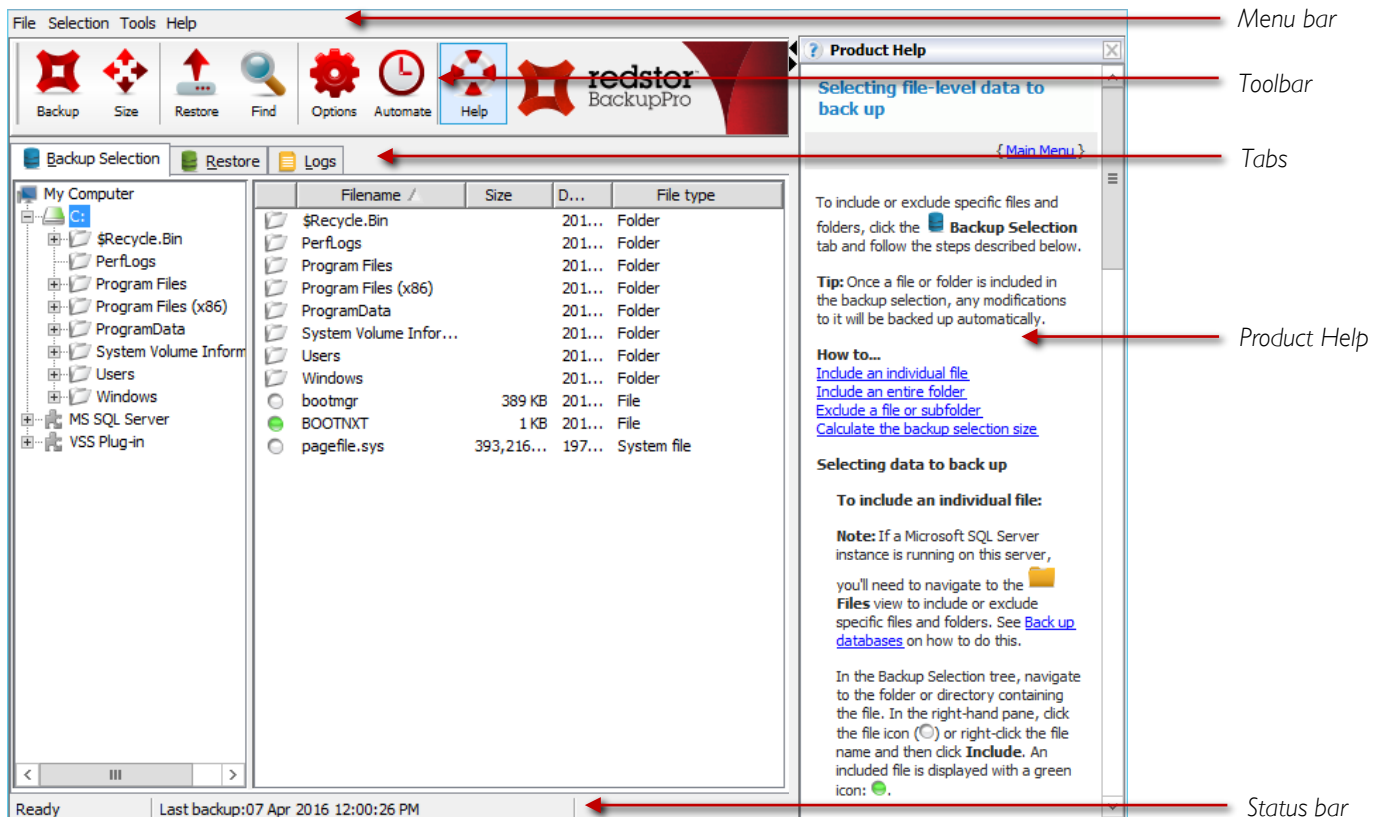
File Selection Tools Help

Menu bar

Backup Size Restore Find Options Automate Help

redstor BackupPro

Toolbar

Backup Selection Restore Logs

Tabs

My Computer
C:
$Recycle.Bin
PerfLogs
Program Files
Program Files (x86)
ProgramData
System Volume Inform
Users
Windows
MS SQL Server
VSS Plug-in

| | Filename | Size | D... | File type |
|---|---|---|---|---|
| | $Recycle.Bin | | 201... | Folder |
| | PerfLogs | | 201... | Folder |
| | Program Files | | 201... | Folder |
| | Program Files (x86) | | 201... | Folder |
| | ProgramData | | 201... | Folder |
| | System Volume Infor... | | 201... | Folder |
| | Users | | 201... | Folder |
| | Windows | | 201... | Folder |
| | bootmgr | 389 KB | 201... | File |
| | BOOTNXT | 1 KB | 201... | File |
| | pagefile.sys | 393,216... | 197... | System file |

Product Help

Selecting file-level data to back up

{ Main Menu }

To include or exclude specific files and folders, click the Backup Selection tab and follow the steps described below.

Tip: Once a file or folder is included in the backup selection, any modifications to it will be backed up automatically.

Product Help

How to...
Include an individual file
Include an entire folder
Exclude a file or subfolder
Calculate the backup selection size

Selecting data to back up

To include an individual file:

Note: If a Microsoft SQL Server instance is running on this server, you'll need to navigate to the Files view to include or exclude specific files and folders. See Back up databases on how to do this.

In the Backup Selection tree, navigate to the folder or directory containing the file. In the right-hand pane, click the file icon ( ) or right-click the file name and then click Include. An included file is displayed with a green icon: .

Ready Last backup:07 Apr 2016 12:00:26 PM

Status bar